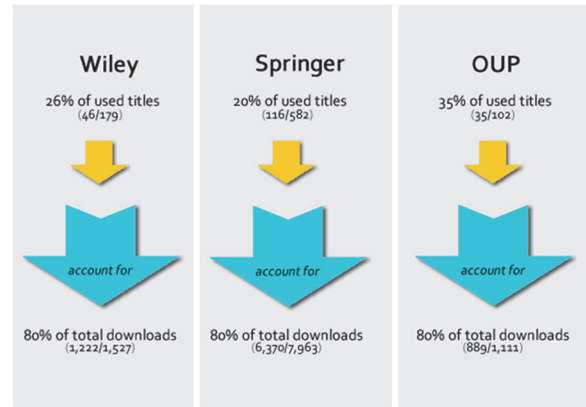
Wiley

26% of used titles
(46/179)

account for

80% of total downloads
(1,222/1,527)

Springer

20% of used titles
(116/582)

account for

80% of total downloads
(6,370/7,963)

OUP

35% of used titles
(35/102)

account for

80% of total downloads
(889/1,111)